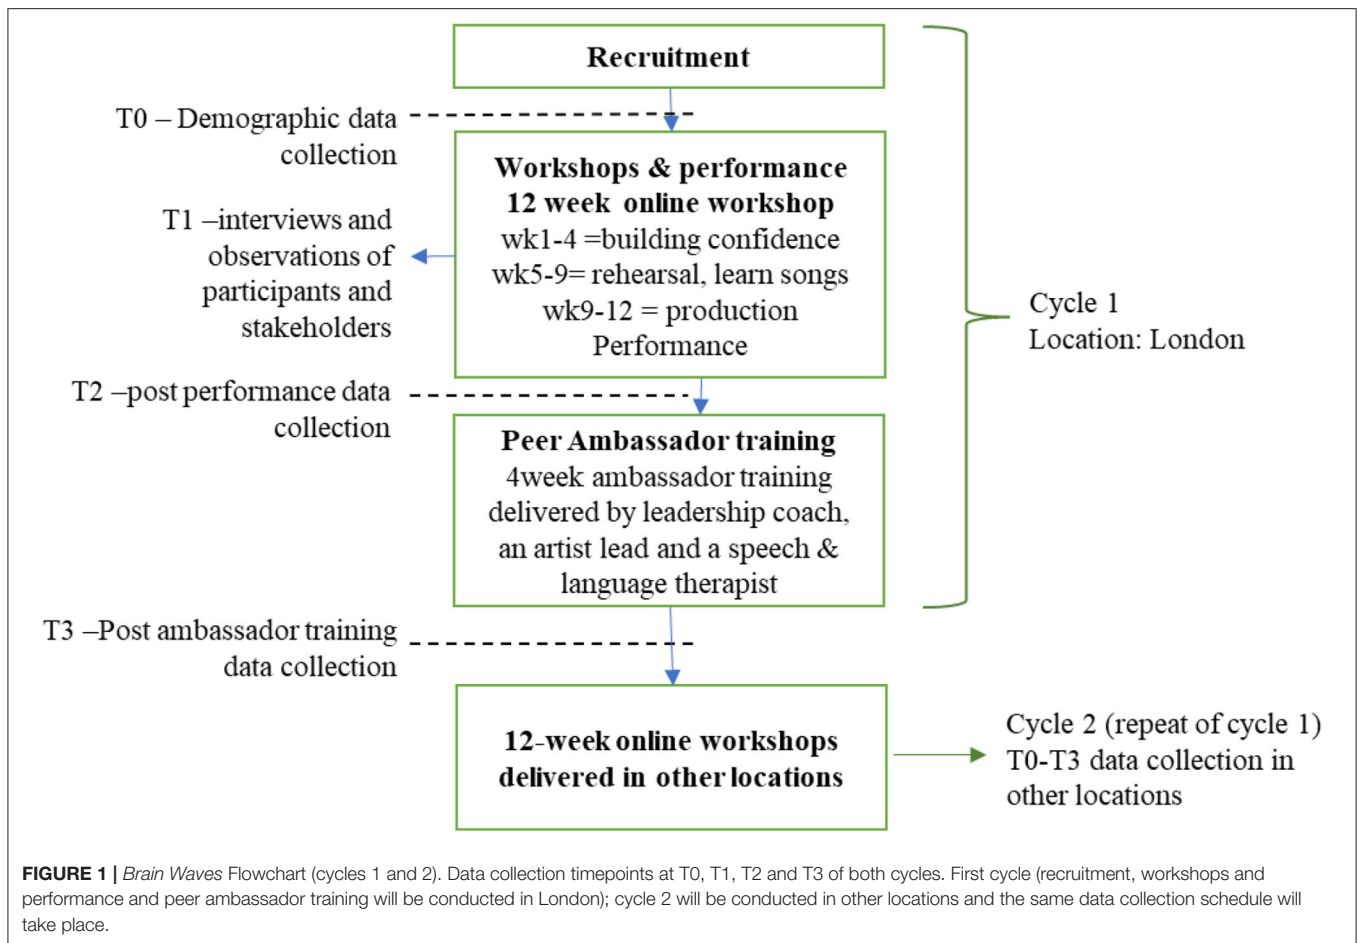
Recruitment

T0 – Demographic data collection

Workshops & performance
12 week online workshop
wk1-4 =building confidence
wk5-9= rehearsal, learn songs
wk9-12 = production
Performance

T1 –interviews and observations of participants and stakeholders

Cycle 1
Location: London

T2 –post performance data collection

Peer Ambassador training
4week ambassador training delivered by leadership coach, an artist lead and a speech & language therapist

T3 –Post ambassador training data collection

12-week online workshops delivered in other locations

Cycle 2 (repeat of cycle 1)
T0-T3 data collection in other locations

**FIGURE 1 |** *Brain Waves* Flowchart (cycles 1 and 2). Data collection timepoints at T0, T1, T2 and T3 of both cycles. First cycle (recruitment, workshops and performance and peer ambassador training will be conducted in London); cycle 2 will be conducted in other locations and the same data collection schedule will take place.